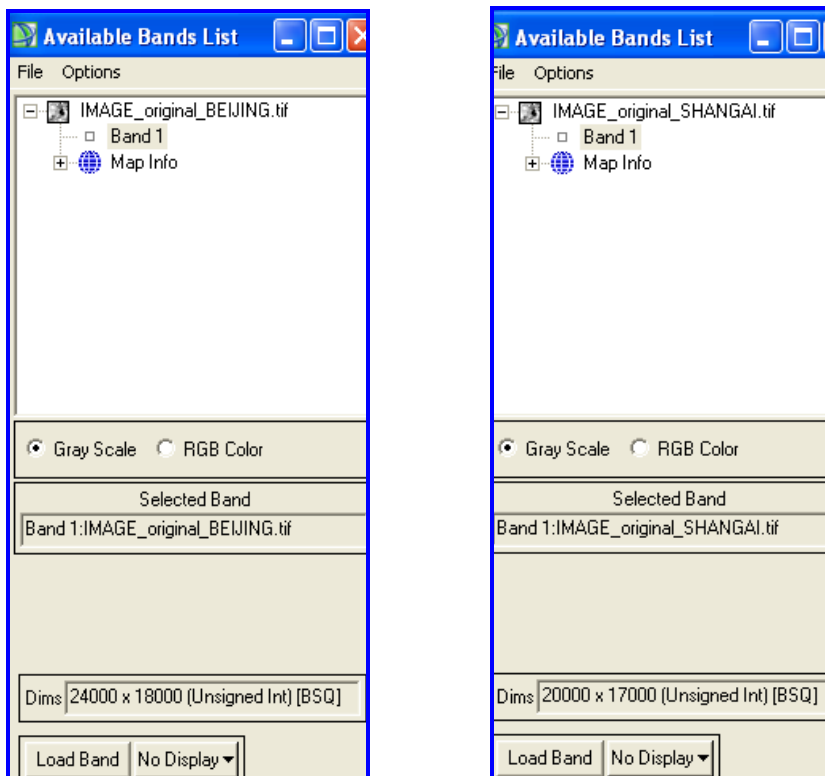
Available Bands List

File Options

IMAGE_original_BEIJING.tif
Band 1
Map Info

Gray Scale RGB Color

Selected Band
Band 1:IMAGE_original_BEIJING.tif

Dims 24000 x 18000 (Unsigned Int) [BSQ]

Load Band No Display

Available Bands List

File Options

IMAGE_original_SHANGAI.tif
Band 1
Map Info

Gray Scale RGB Color

Selected Band
Band 1:IMAGE_original_SHANGAI.tif

Dims 20000 x 17000 (Unsigned Int) [BSQ]

Load Band No Display